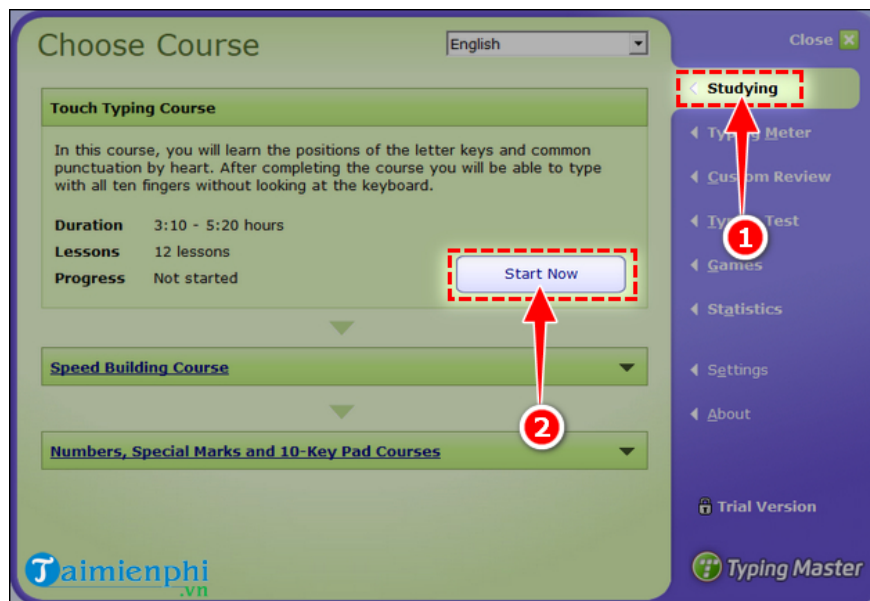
Choose Course

English

Touch Typing Course

In this course, you will learn the positions of the letter keys and common punctuation by heart. After completing the course you will be able to type with all ten fingers without looking at the keyboard.

Duration 3:10 - 5:20 hours
Lessons 12 lessons
Progress Not started

Start Now

Speed Building Course

Numbers, Special Marks and 10-Key Pad Courses

Close

Studying

Typi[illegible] Meter

Cu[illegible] Review

Ty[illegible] Test

Games

Statistics

Settings

About

Trial Version

Typing Master

1

2

Taimienphi.vn